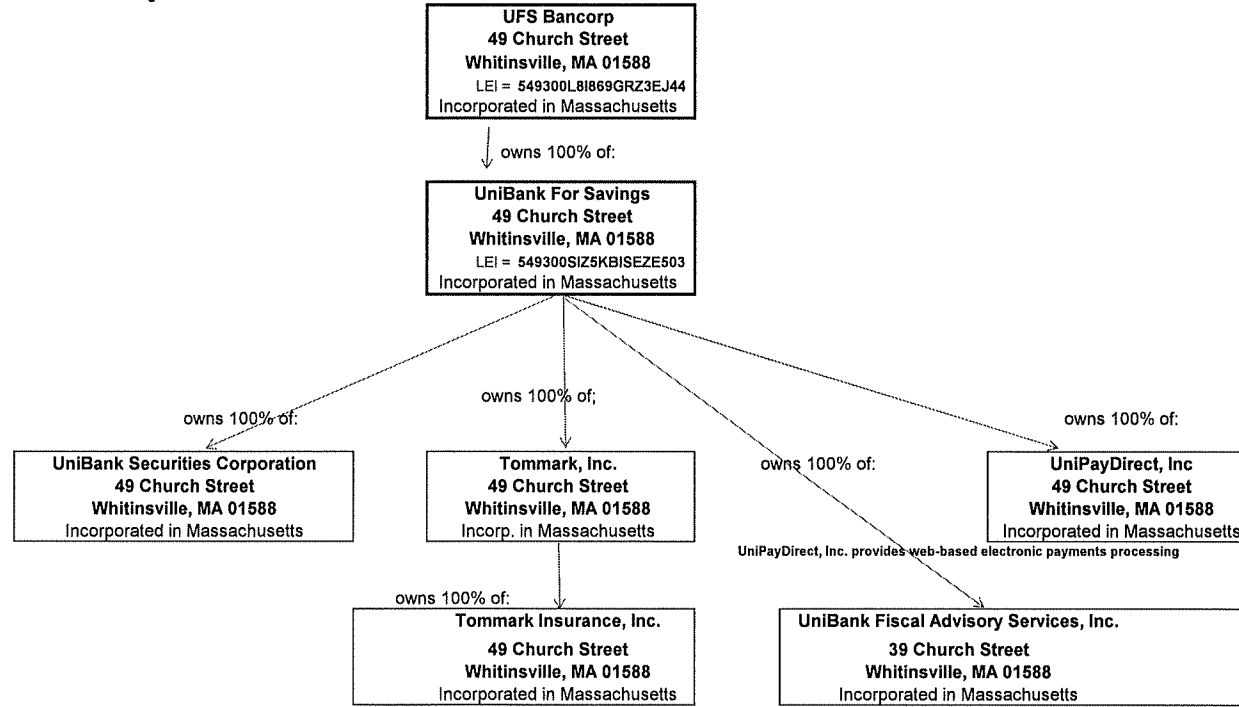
UFS Bancorp
49 Church Street
Whitinsville, MA 01588
LEI = 549300L8I869GRZ3EJ44
Incorporated in Massachusetts

owns 100% of:

UniBank For Savings
49 Church Street
Whitinsville, MA 01588
LEI = 549300SIZ5KBISEZE503
Incorporated in Massachusetts

owns 100% of:

UniBank Securities Corporation
49 Church Street
Whitinsville, MA 01588
Incorporated in Massachusetts

owns 100% of;

Tommark, Inc.
49 Church Street
Whitinsville, MA 01588
Incorp. in Massachusetts

owns 100% of:

owns 100% of:

UniPayDirect, Inc
49 Church Street
Whitinsville, MA 01588
Incorporated in Massachusetts

UniPayDirect, Inc. provides web-based electronic payments processing

owns 100% of:

Tommark Insurance, Inc.
49 Church Street
Whitinsville, MA 01588
Incorporated in Massachusetts

UniBank Fiscal Advisory Services, Inc.
39 Church Street
Whitinsville, MA 01588
Incorporated in Massachusetts